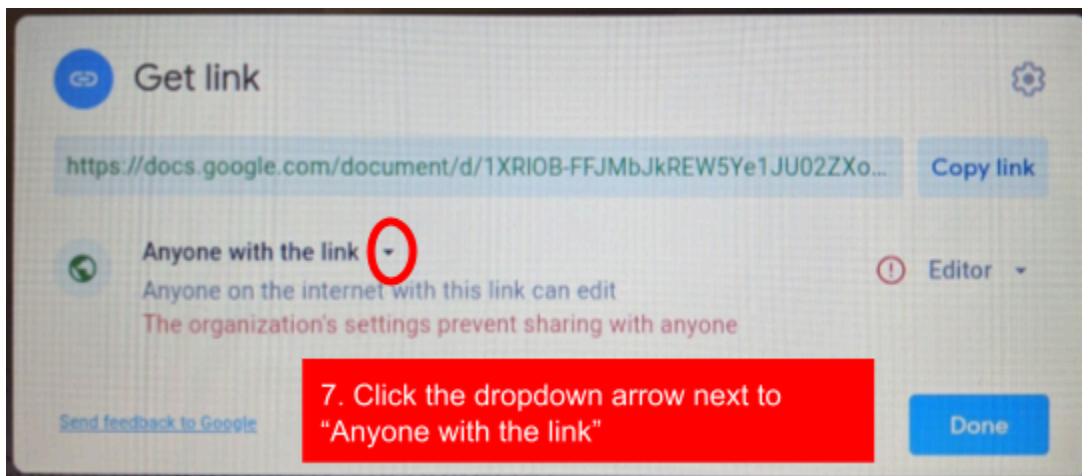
Get link

https://docs.google.com/document/d/1XRIOB-FFJMbJkREW5Ye1JU02ZXo...

Copy link

Anyone with the link

Anyone on the internet with this link can edit

The organization's settings prevent sharing with anyone

Editor

7. Click the dropdown arrow next to "Anyone with the link"

Send feedback to Google

Done